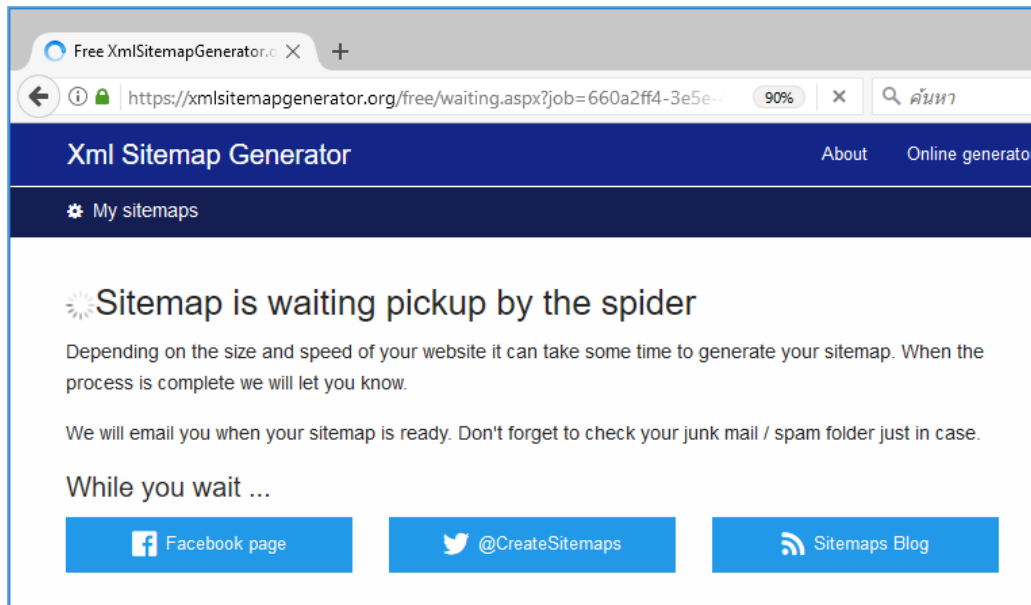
Free XmlSitemapGenerator.o

https://xmlsitemapgenerator.org/free/waiting.aspx?job=660a2ff4-3e5e- 90%

ค้นหา

Xml Sitemap Generator

About Online generato

My sitemaps

Sitemap is waiting pickup by the spider

Depending on the size and speed of your website it can take some time to generate your sitemap. When the process is complete we will let you know.

We will email you when your sitemap is ready. Don't forget to check your junk mail / spam folder just in case.

While you wait ...

Facebook page

@CreateSitemaps

Sitemaps Blog